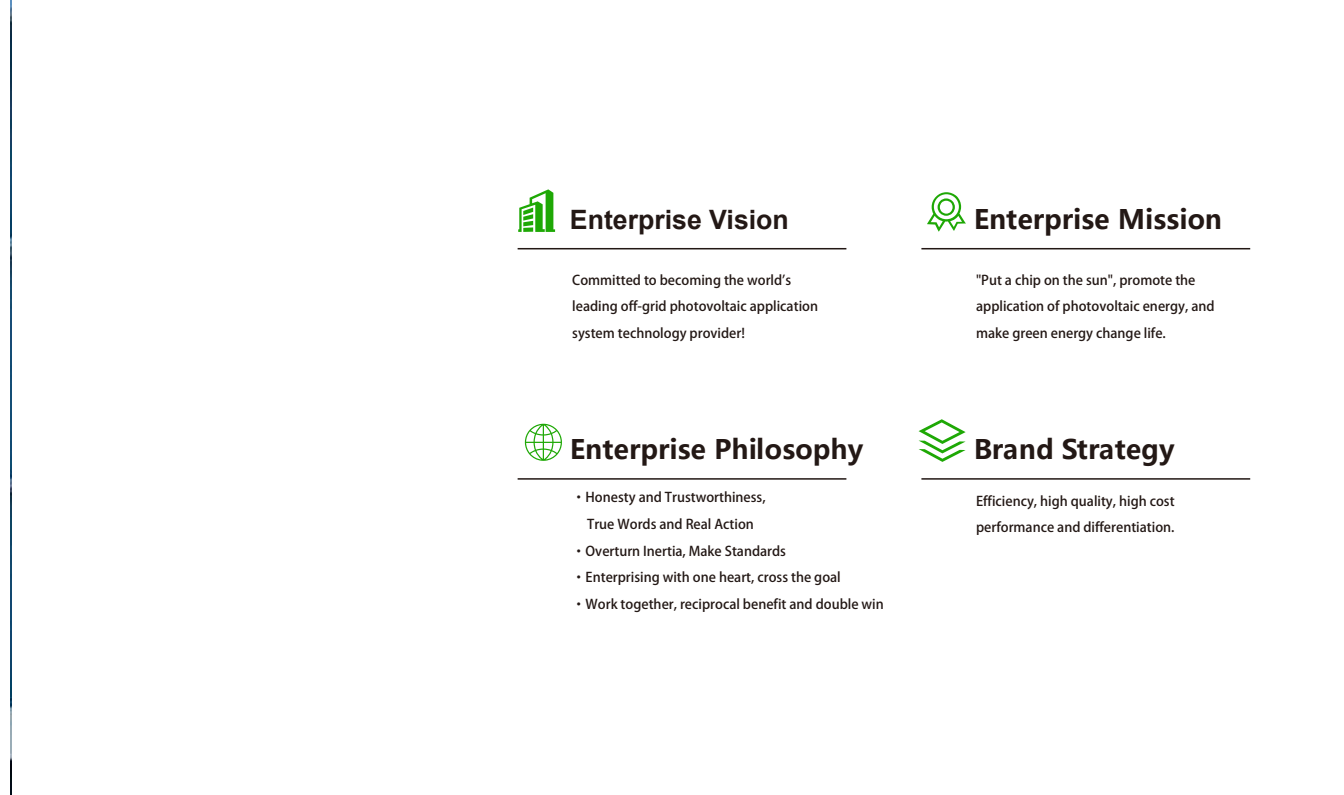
Enterprise Vision

Committed to becoming the world’s leading off-grid photovoltaic application system technology provider!

Enterprise Mission

"Put a chip on the sun", promote the application of photovoltaic energy, and make green energy change life.

Enterprise Philosophy

・Honesty and Trustworthiness, True Words and Real Action
・Overturn Inertia, Make Standards
・Enterprising with one heart, cross the goal
・Work together, reciprocal benefit and double win

Brand Strategy

Efficiency, high quality, high cost performance and differentiation.